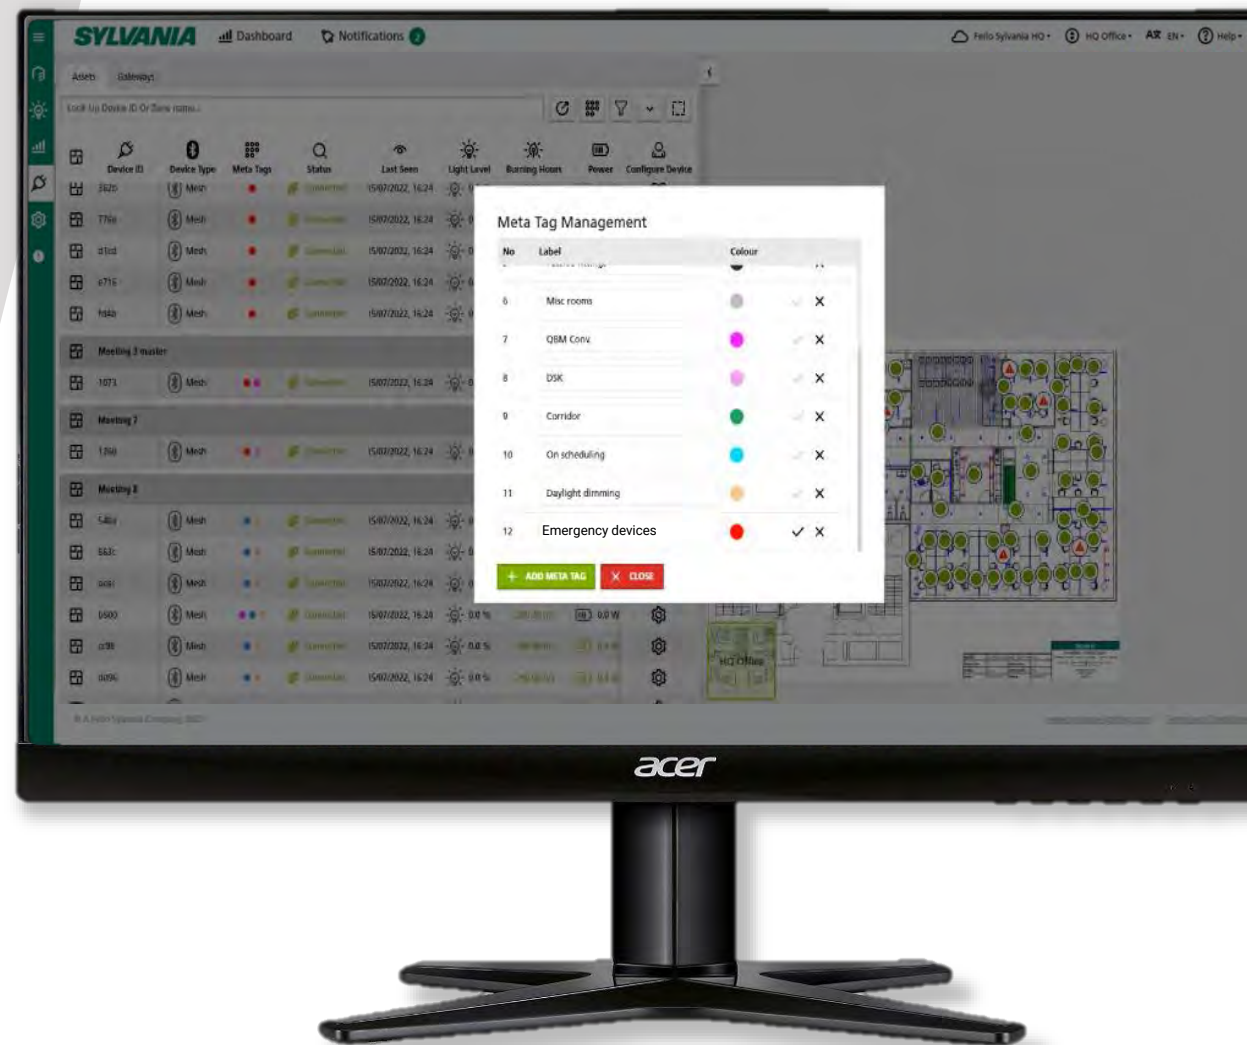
SYLVANIA Dashboard Notifications 2

Feilo Sylvania HQ • HQ Office • EN • Help •

Assets Gateways

Look Up Device ID Or Zone name...

Device ID Device Type Meta Tags Status Last Seen Light Level Burning Hours Power Configure Device

3625 Mesh 15/07/2022, 16:24
7766 Mesh 15/07/2022, 16:24
d1cd Mesh 15/07/2022, 16:24
e716 Mesh 15/07/2022, 16:24
fd4b Mesh 15/07/2022, 16:24

Meeting 3 master

1073 Mesh 15/07/2022, 16:24

Meeting 7

1760 Mesh 15/07/2022, 16:24

Meeting 8

548a Mesh 15/07/2022, 16:24
663c Mesh 15/07/2022, 16:24
aa9i Mesh 15/07/2022, 16:24
b600 Mesh 15/07/2022, 16:24 0.0 % 0.0 W
cc98 Mesh 15/07/2022, 16:24 0.0 %
dd96 Mesh 15/07/2022, 16:24 0.0 %

Meta Tag Management

| No | Label | Colour |
|---|---|---|
| 6 | Misc rooms | |
| 7 | QBM Conv. | |
| 8 | DSK | |
| 9 | Corridor | |
| 10 | On scheduling | |
| 11 | Daylight dimming | |
| 12 | Emergency devices | |

+ ADD META TAG
CLOSE

HQ Office

acer